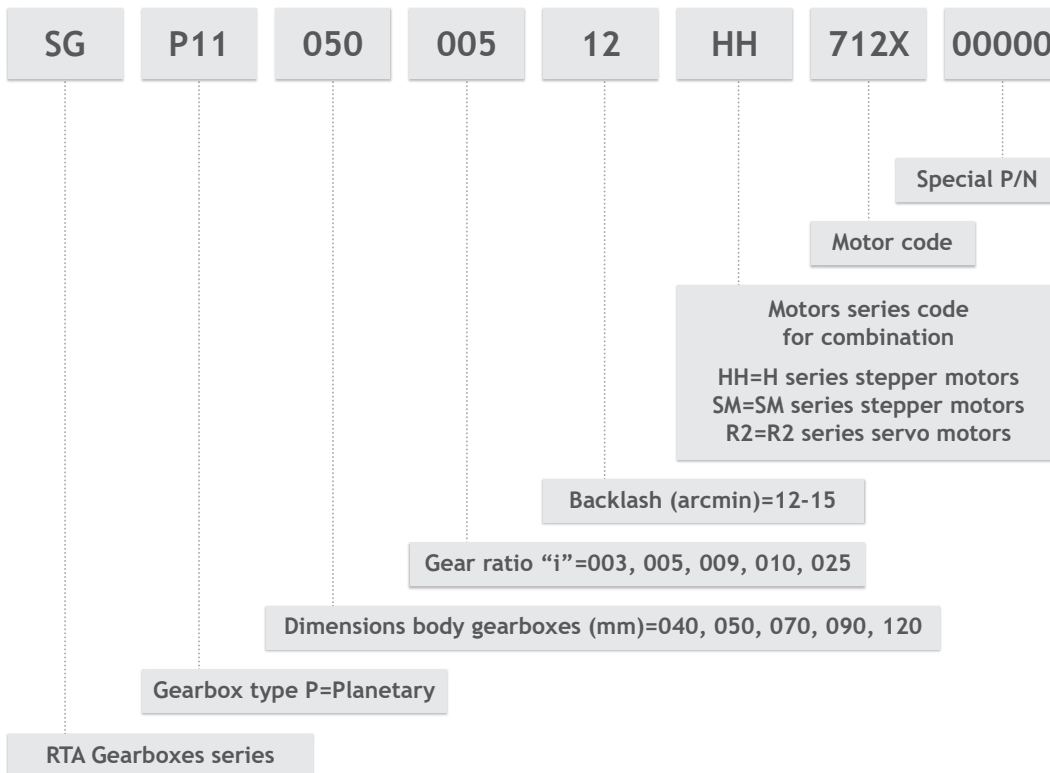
SG P11 050 005 12 HH 712X 00000

Special P/N

Motor code

Motors series code for combination

HH=H series stepper motors
SM=SM series stepper motors
R2=R2 series servo motors

Backlash (arcmin)=12-15

Gear ratio "i"=003, 005, 009, 010, 025

Dimensions body gearboxes (mm)=040, 050, 070, 090, 120

Gearbox type P=Planetary

RTA Gearboxes series